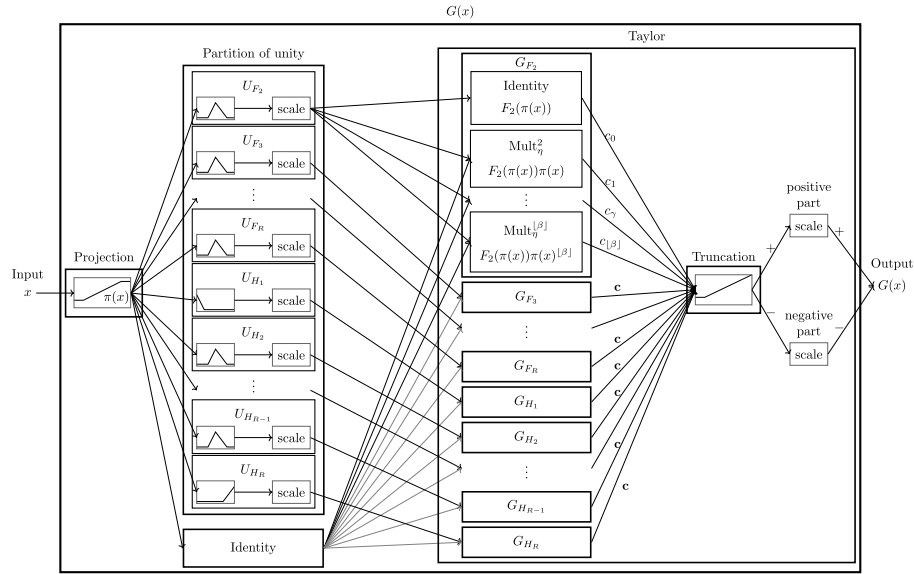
$G(x)$

Partition of unity

Taylor

Input
$x$

Projection

$\pi(x)$

$U_{F_2}$
scale

$U_{F_3}$
scale

$\vdots$

$U_{F_R}$
scale

$U_{H_1}$
scale

$U_{H_2}$
scale

$\vdots$

$U_{H_{R-1}}$
scale

$U_{H_R}$
scale

Identity

$G_{F_2}$

Identity
$F_2(\pi(x))$

$\mathrm{Mult}_\eta^2$
$F_2(\pi(x))\pi(x)$

$\vdots$

$\mathrm{Mult}_\eta^{\lfloor\beta\rfloor}$
$F_2(\pi(x))\pi(x)^{\lfloor\beta\rfloor}$

$c_0$
$c_1$
$c_\gamma$
$c_{\lfloor\beta\rfloor}$

$G_{F_3}$
$\mathbf{c}$

$\vdots$

$G_{F_R}$
$\mathbf{c}$

$G_{H_1}$
$\mathbf{c}$

$G_{H_2}$
$\mathbf{c}$

$\vdots$

$G_{H_{R-1}}$
$\mathbf{c}$

$G_{H_R}$

Truncation

+
positive part
scale
+

−
negative part
scale
−

Output
$G(x)$